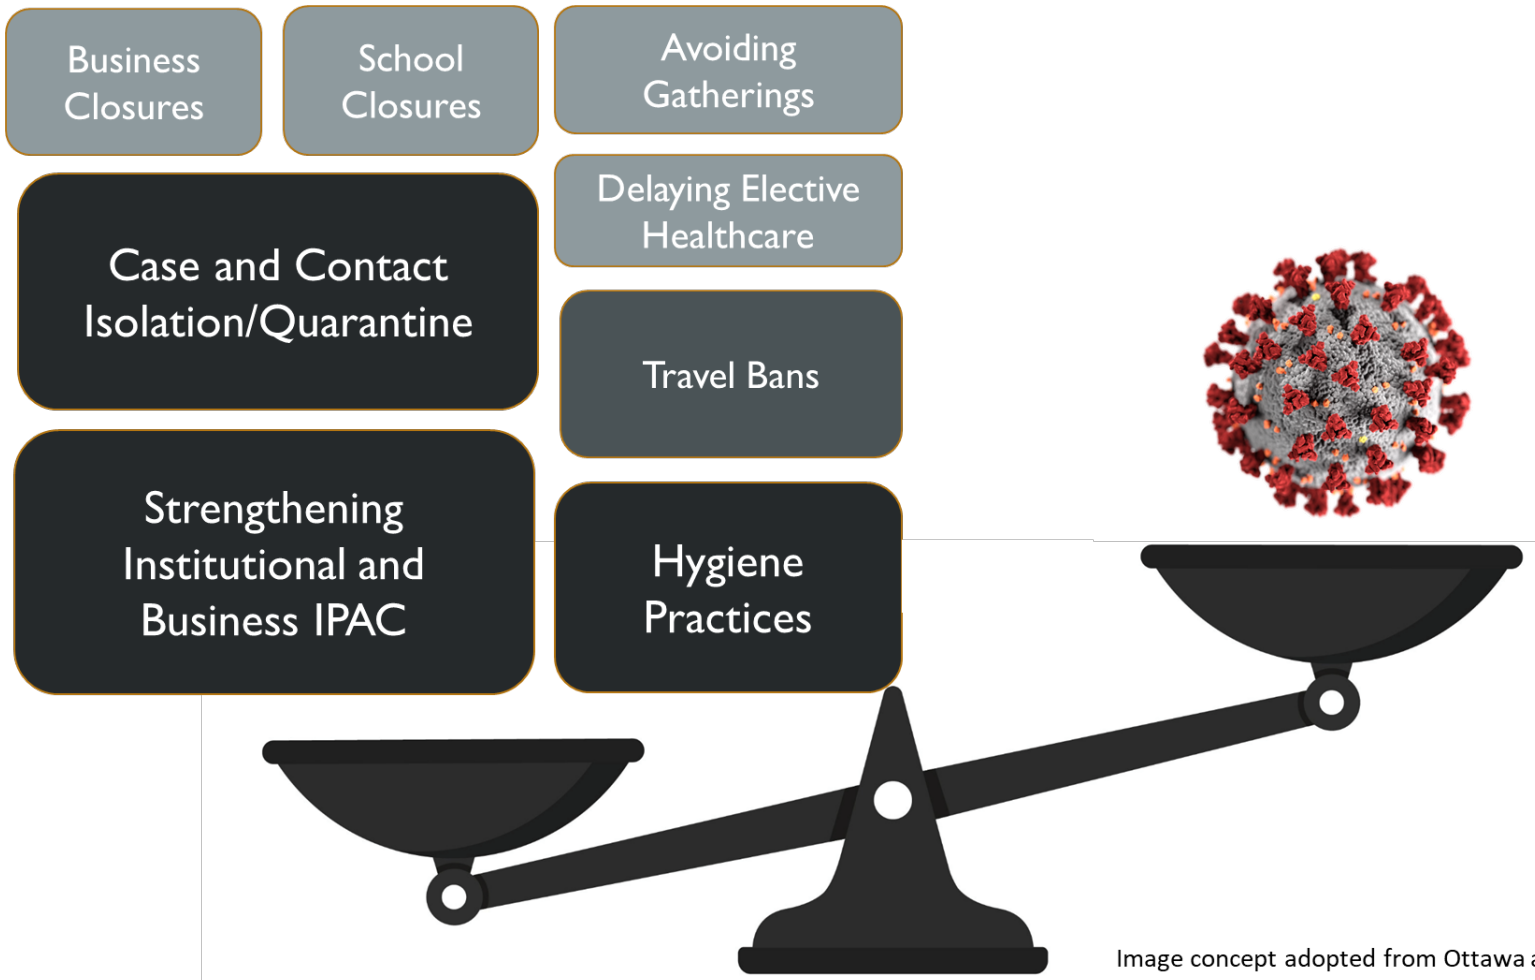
Business Closures

School Closures

Avoiding Gatherings

Delaying Elective Healthcare

Case and Contact Isolation/Quarantine

Travel Bans

Strengthening Institutional and Business IPAC

Hygiene Practices

Image concept adopted from Ottawa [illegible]